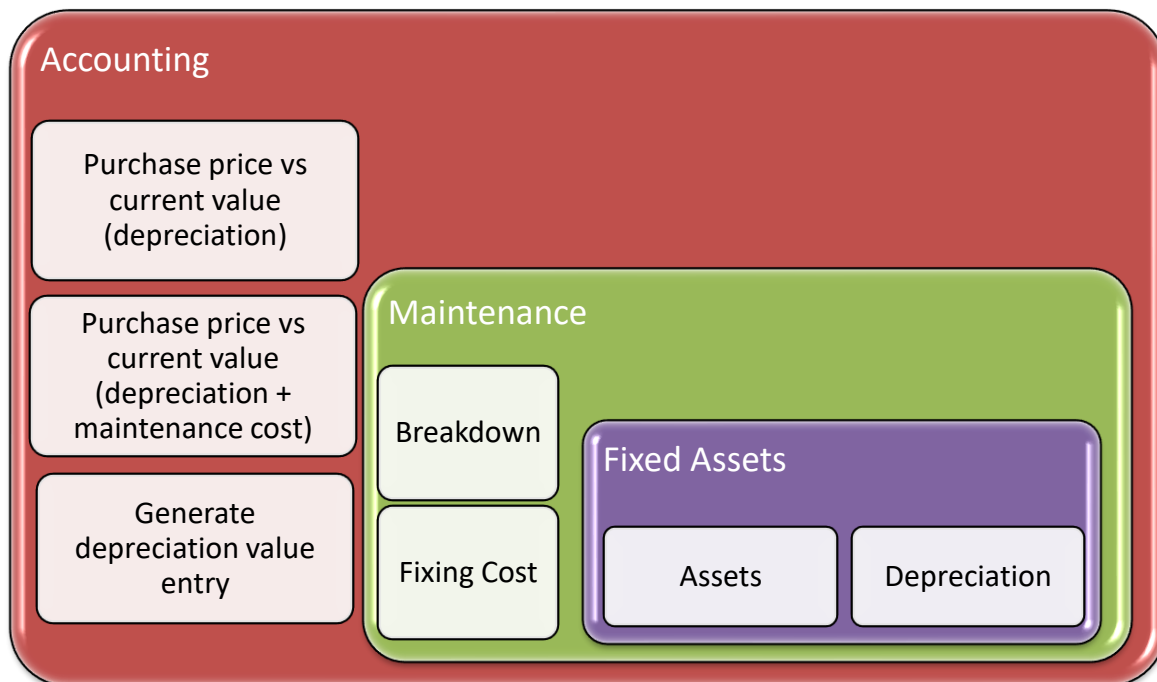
Accounting

Purchase price vs current value (depreciation)

Purchase price vs current value (depreciation + maintenance cost)

Generate depreciation value entry

Maintenance

Breakdown

Fixing Cost

Fixed Assets

Assets

Depreciation